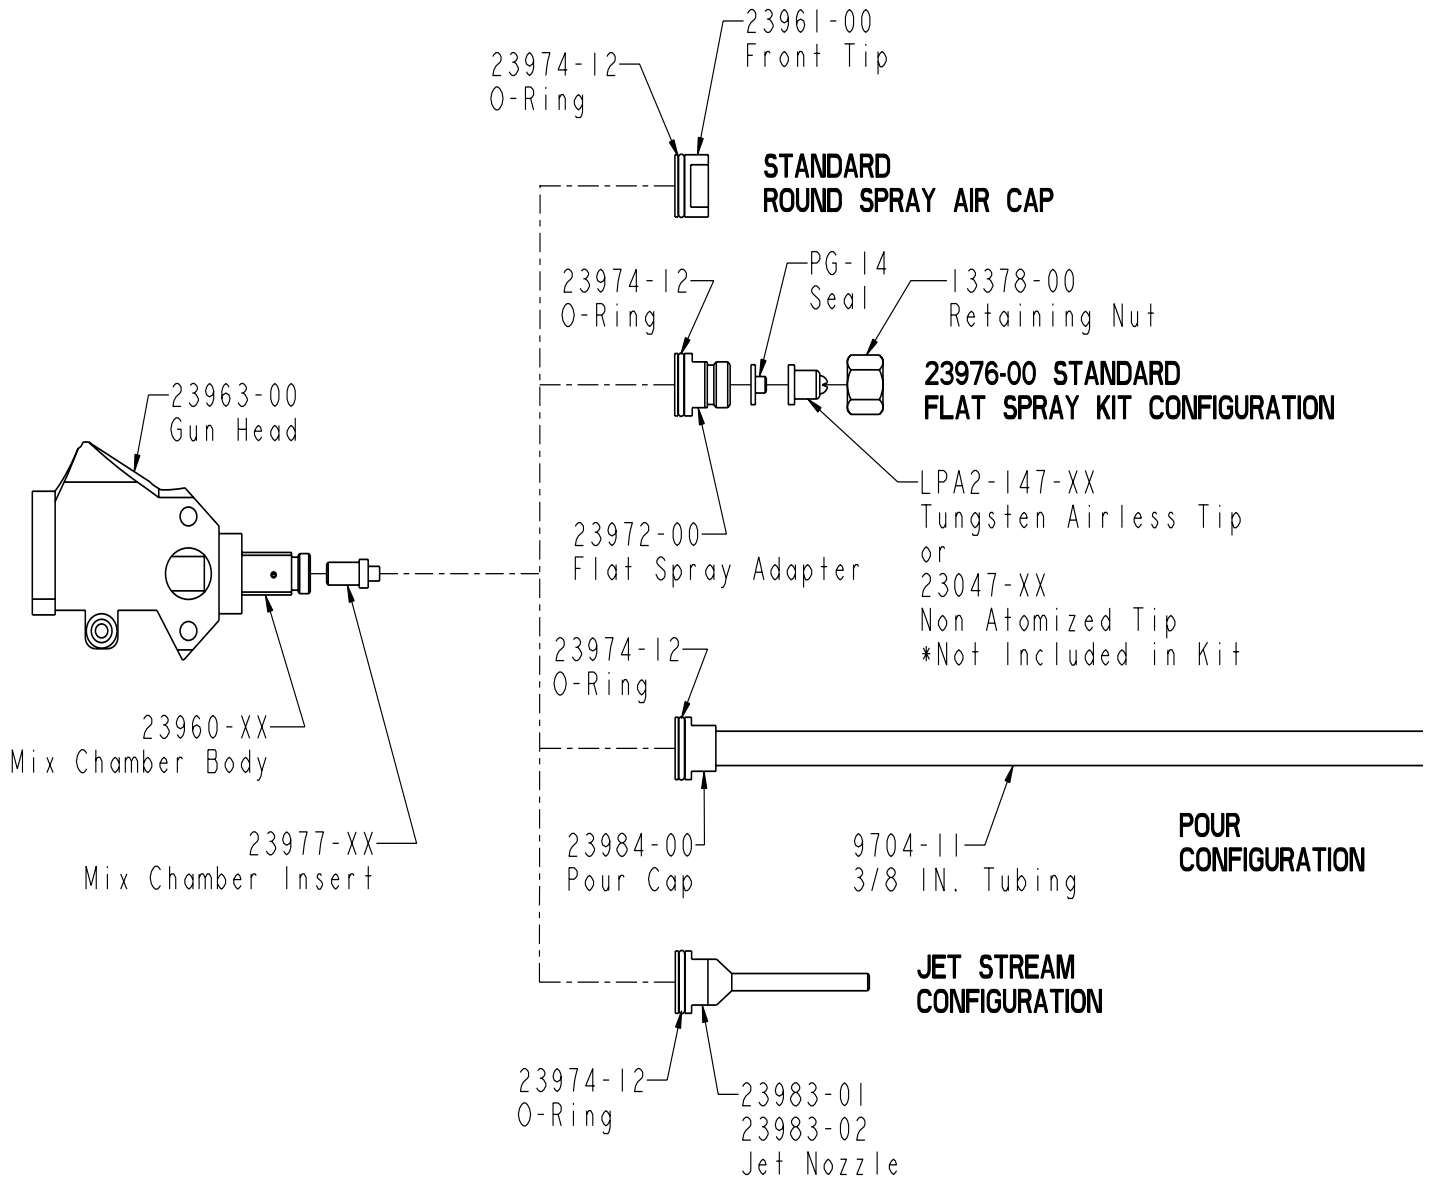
23974-12
O-Ring

23961-00
Front Tip

STANDARD
ROUND SPRAY AIR CAP

23974-12
O-Ring

PG-14
Seal

13378-00
Retaining Nut

23976-00 STANDARD
FLAT SPRAY KIT CONFIGURATION

23963-00
Gun Head

23972-00
Flat Spray Adapter

LPA2-147-XX
Tungsten Airless Tip
or
23047-XX
Non Atomized Tip
*Not Included in Kit

23974-12
O-Ring

23960-XX
Mix Chamber Body

23977-XX
Mix Chamber Insert

23984-00
Pour Cap

9704-11
3/8 IN. Tubing

POUR
CONFIGURATION

JET STREAM
CONFIGURATION

23974-12
O-Ring

23983-01
23983-02
Jet Nozzle